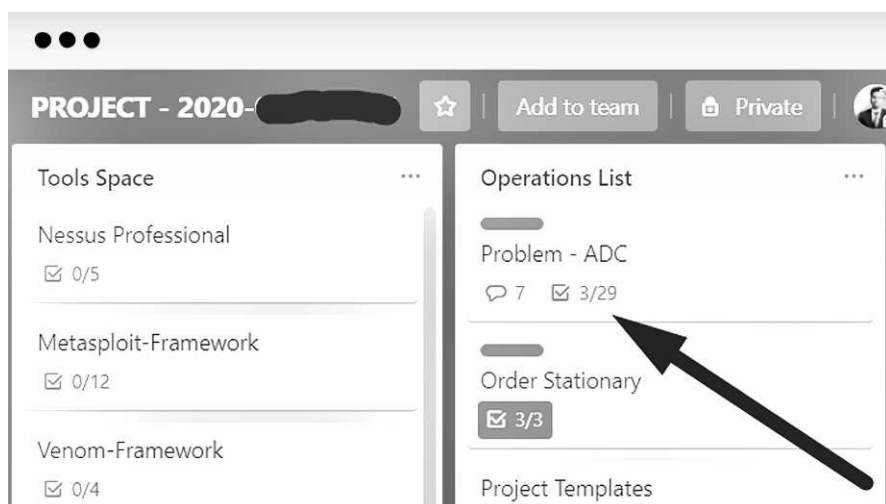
PROJECT - 2020-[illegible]

Add to team

Private

Tools Space

...

Nessus Professional

0/5

Metasploit-Framework

0/12

Venom-Framework

0/4

Operations List

...

Problem - ADC

7 3/29

Order Stationary

3/3

Project Templates